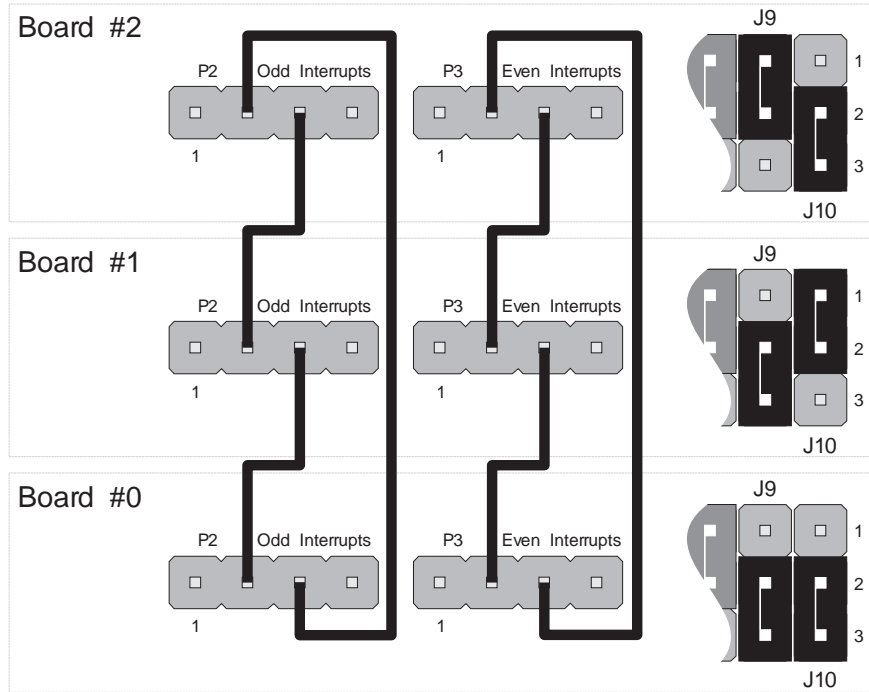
Board #2

P2 Odd Interrupts

1

P3 Even Interrupts

1

J9

1

2

3

J10

Board #1

P2 Odd Interrupts

1

P3 Even Interrupts

1

J9

1

2

3

J10

Board #0

P2 Odd Interrupts

1

P3 Even Interrupts

1

J9

1

2

3

J10